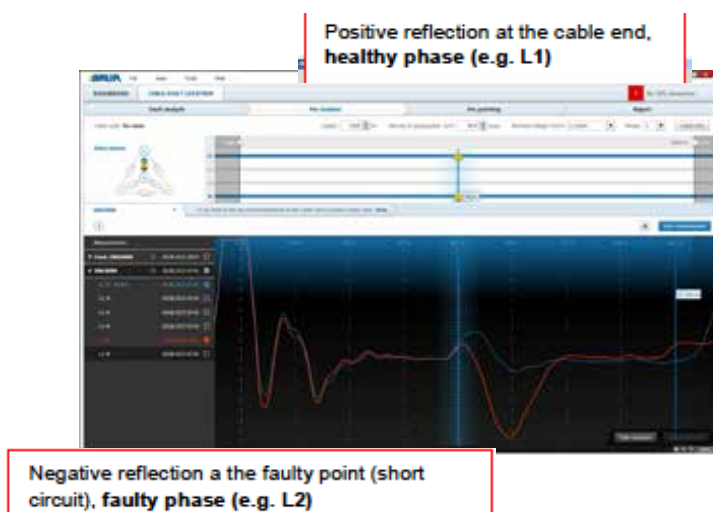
Positive reflection at the cable end, **healthy phase (e.g. L1)**

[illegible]

Fault analysis

Pre-location

Pin-pointing

Report

Negative reflection a the faulty point (short circuit), **faulty phase (e.g. L2)**